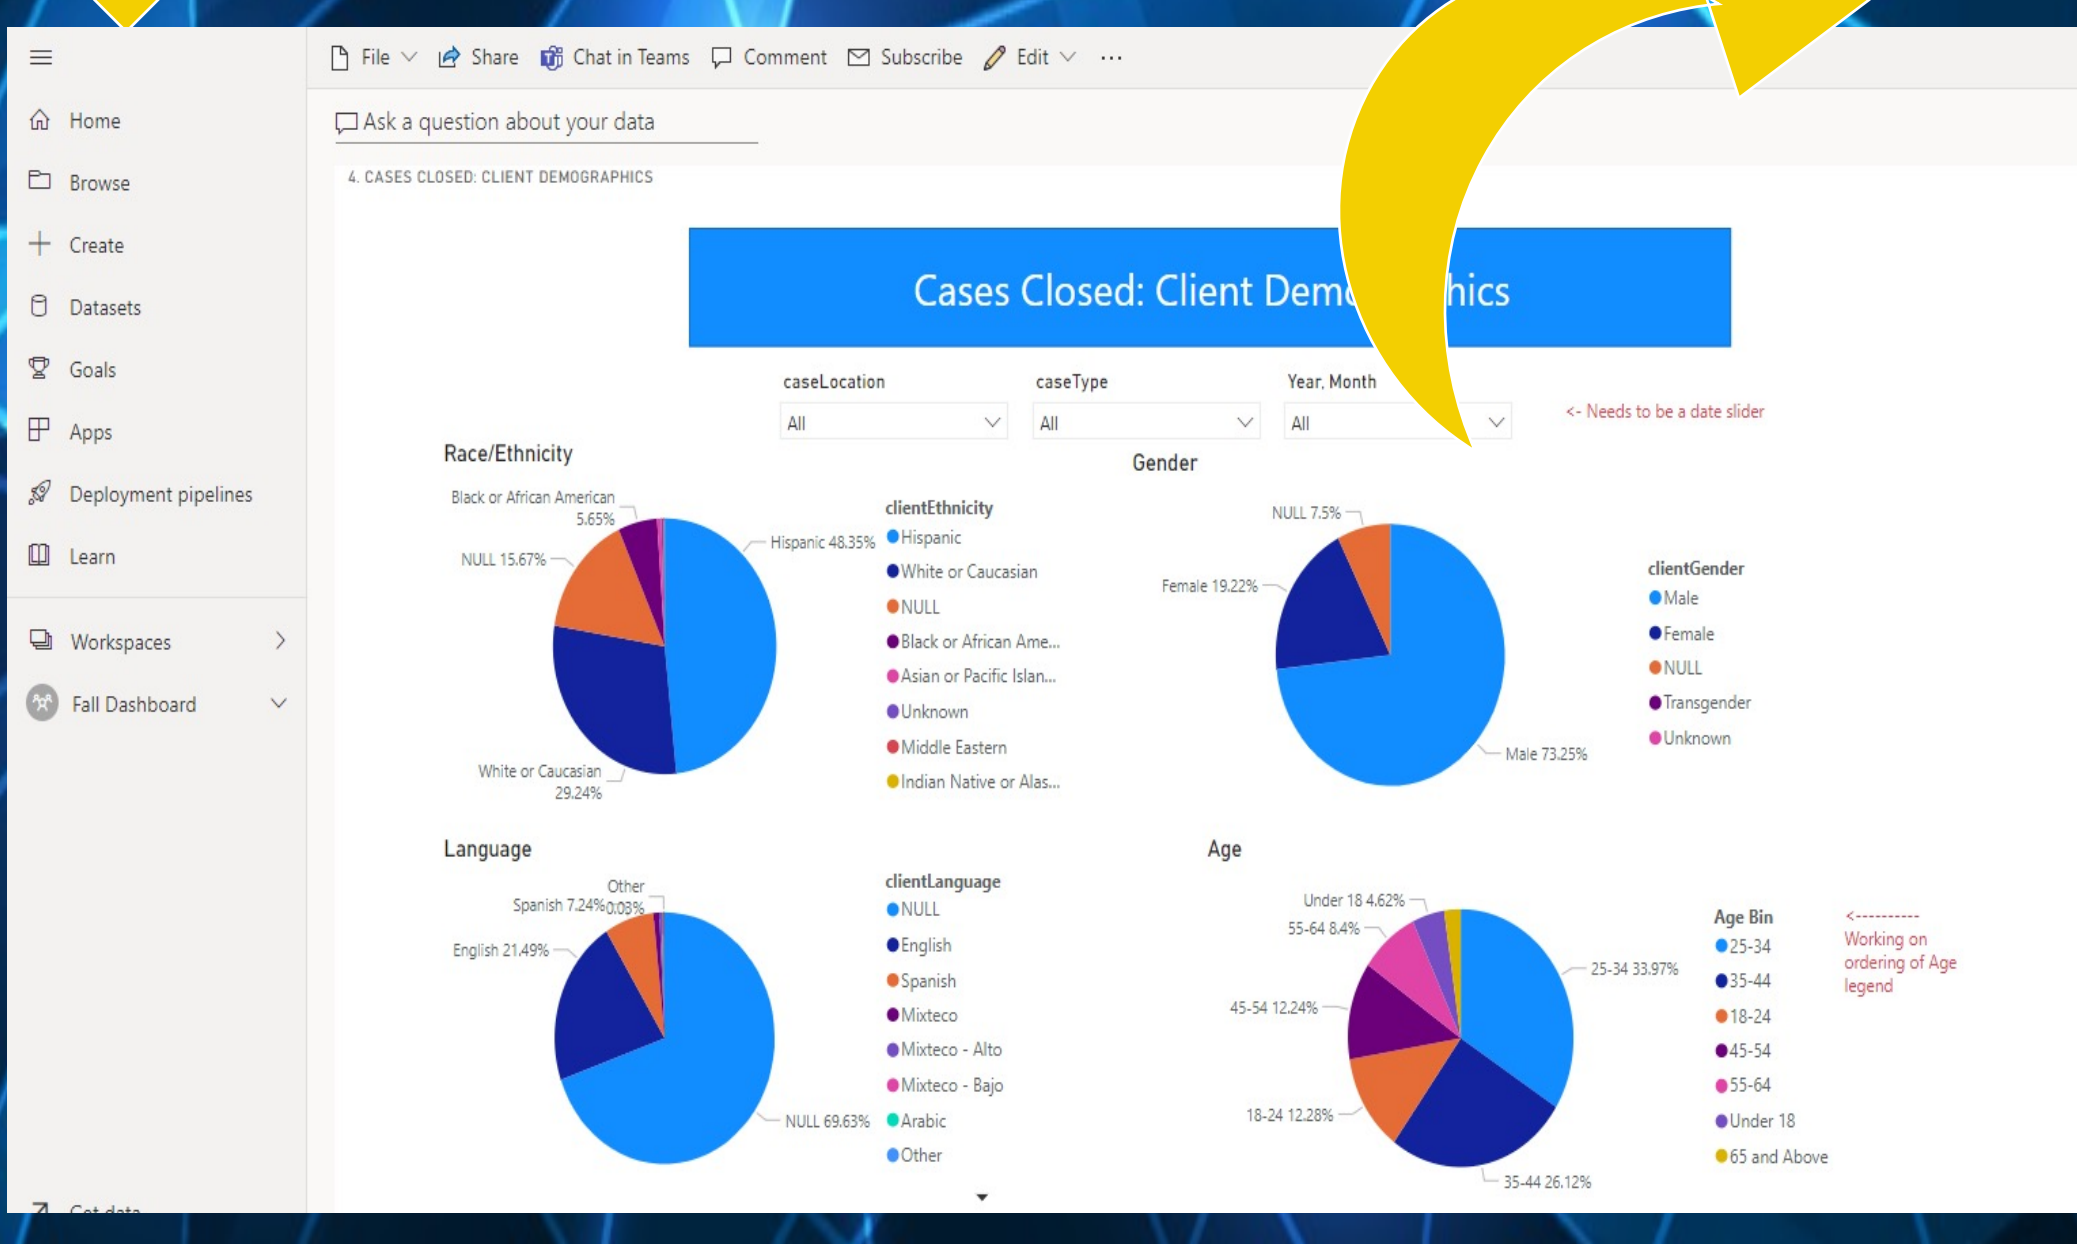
File Share Chat in Teams Comment Subscribe Edit ···

Home
Browse
Create
Datasets
Goals
Apps
Deployment pipelines
Learn
Workspaces
Fall Dashboard
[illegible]

Ask a question about your data

4. CASES CLOSED: CLIENT DEMOGRAPHICS

Cases Closed: Client Dem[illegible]hics

caseLocation
All
caseType
All
Year, Month
All
<- Needs to be a date slider

Race/Ethnicity
Black or African American 5.65%
NULL 15.67%
Hispanic 48.35%
White or Caucasian 29.24%

clientEthnicity
Hispanic
White or Caucasian
NULL
Black or African Ame...
Asian or Pacific Islan...
Unknown
Middle Eastern
Indian Native or Alas...

Gender
NULL 7.5%
Female 19.22%
Male 73.25%

clientGender
Male
Female
NULL
Transgender
Unknown

Language
Other 0.03%
Spanish 7.24%
English 21.49%
NULL 69.63%

clientLanguage
NULL
English
Spanish
Mixteco
Mixteco - Alto
Mixteco - Bajo
Arabic
Other

Age
Under 18 4.62%
55-64 8.4%
45-54 12.24%
18-24 12.28%
25-34 33.97%
35-44 26.12%

Age Bin
25-34
35-44
18-24
45-54
55-64
Under 18
65 and Above

<---------- Working on ordering of Age legend